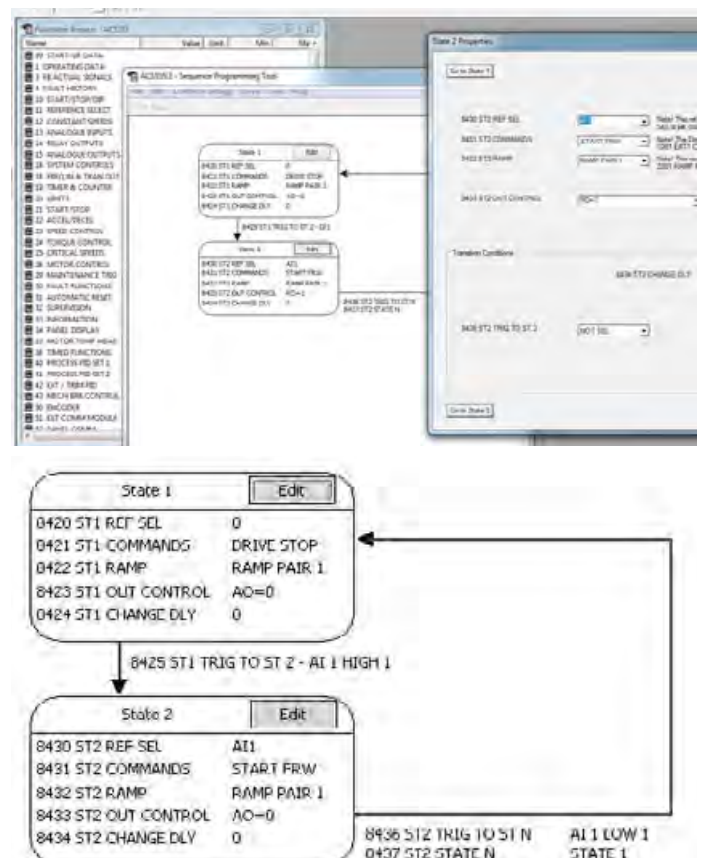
Parameter Browser - [ACS355]
Name	Value	Unit	Min	Max
99 START-UP DATA
1 OPERATING DATA
3 FB ACTUAL SIGNALS
4 FAULT HISTORY
10 START/STOP/DIR
11 REFERENCE SELECT
12 CONSTANT SPEEDS
13 ANALOGUE INPUTS
14 RELAY OUTPUTS
15 ANALOGUE OUTPUTS
16 SYSTEM CONTROLS
18 FREQ IN & TRAN OUT
19 TIMER & COUNTER
20 LIMITS
21 START/STOP
22 ACCEL/DECEL
23 SPEED CONTROL
24 TORQUE CONTROL
25 CRITICAL SPEEDS
26 MOTOR CONTROL
29 MAINTENANCE TRIG
30 FAULT FUNCTIONS
31 AUTOMATIC RESET
32 SUPERVISION
33 INFORMATION
34 PANEL DISPLAY
35 MOTOR TEMP MEAS
36 TIMED FUNCTIONS
40 PROCESS PID SET 1
41 PROCESS PID SET 2
42 EXT / TRIM PID
43 MECH BRK CONTROL
50 ENCODER
51 EXT COMM MODULE
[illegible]

ACS355 - Sequence Programming Tool

State 2 Properties
Go to State 1
8430 ST2 REF SEL	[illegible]
8431 ST2 COMMANDS	START FRW
8432 ST2 RAMP	RAMP PAIR 1
8433 ST2 OUT CONTROL	RO=1
Transition Conditions
8434 ST2 CHANGE DLY
8436 ST2 TRIG TO ST 3	NOT SEL
Go to State 3

State 1	Edit
8420 ST1 REF SEL	0
8421 ST1 COMMANDS	DRIVE STOP
8422 ST1 RAMP	RAMP PAIR 1
8423 ST1 OUT CONTROL	AO=0
8424 ST1 CHANGE DLY	0

8425 ST1 TRIG TO ST 2 - AI 1 HIGH 1

State 2	Edit
8430 ST2 REF SEL	AI1
8431 ST2 COMMANDS	START FRW
8432 ST2 RAMP	RAMP PAIR 1
8433 ST2 OUT CONTROL	AO=0
8434 ST2 CHANGE DLY	0

8436 ST2 TRIG TO ST N	AI 1 LOW 1
8437 ST2 STATE N	STATE 1